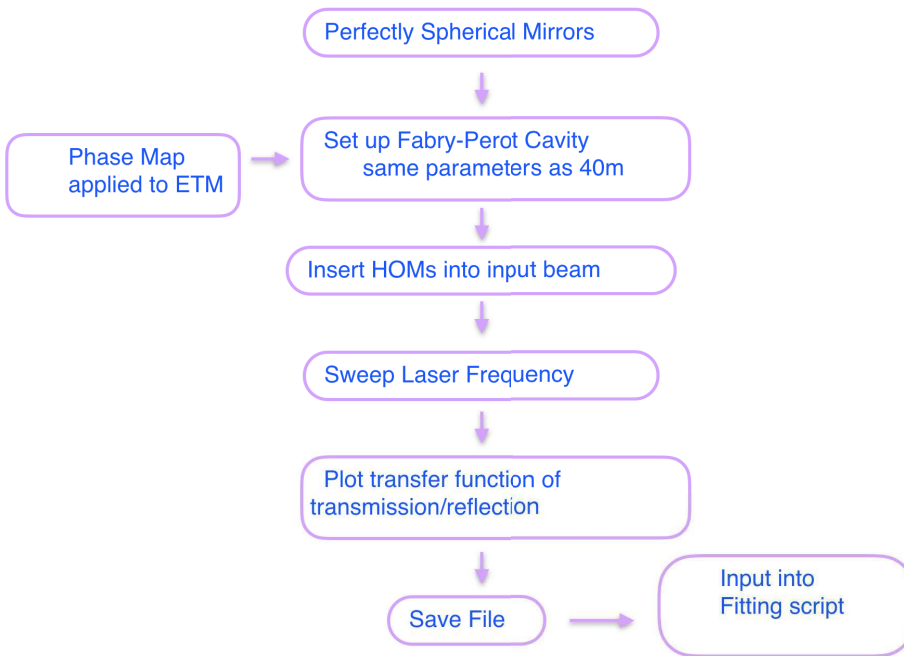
Perfectly Spherical Mirrors

Phase Map applied to ETM

Set up Fabry-Perot Cavity same parameters as 40m

Insert HOMs into input beam

Sweep Laser Frequency

Plot transfer function of transmission/reflection

Save File

Input into Fitting script